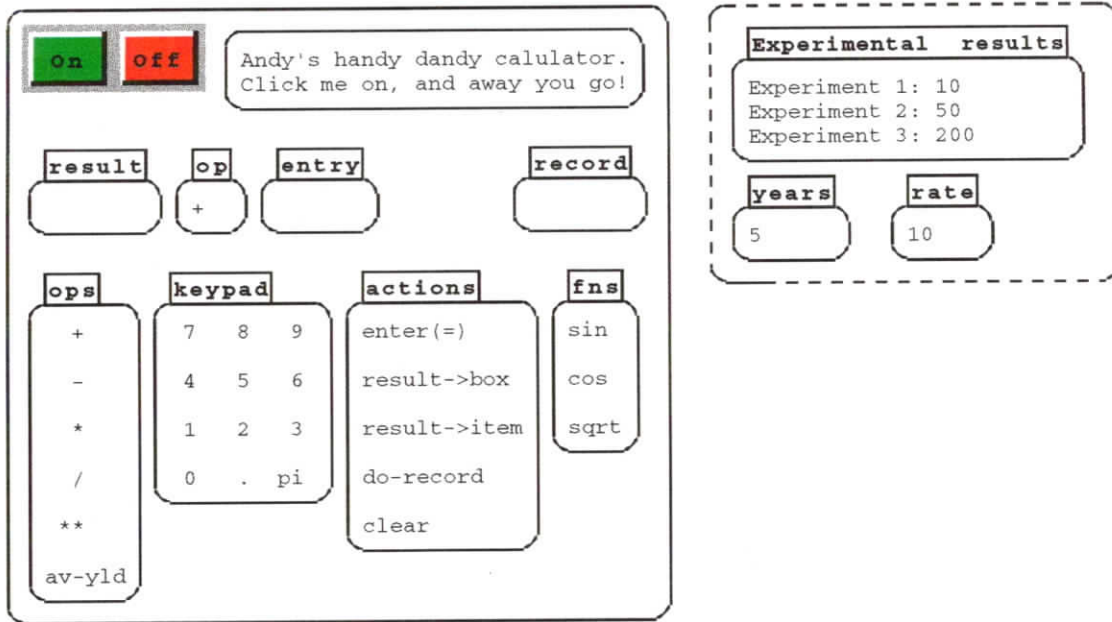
on off

Andy's handy dandy calulator. Click me on, and away you go!

result

op
+

entry

record

ops
+
-
*
/
**
av-yld

keypad
7 8 9
4 5 6
1 2 3
0 . pi

actions
enter(=)
result->box
result->item
do-record
clear

fns
sin
cos
sqrt

Experimental results
Experiment 1: 10
Experiment 2: 50
Experiment 3: 200

years
5

rate
10